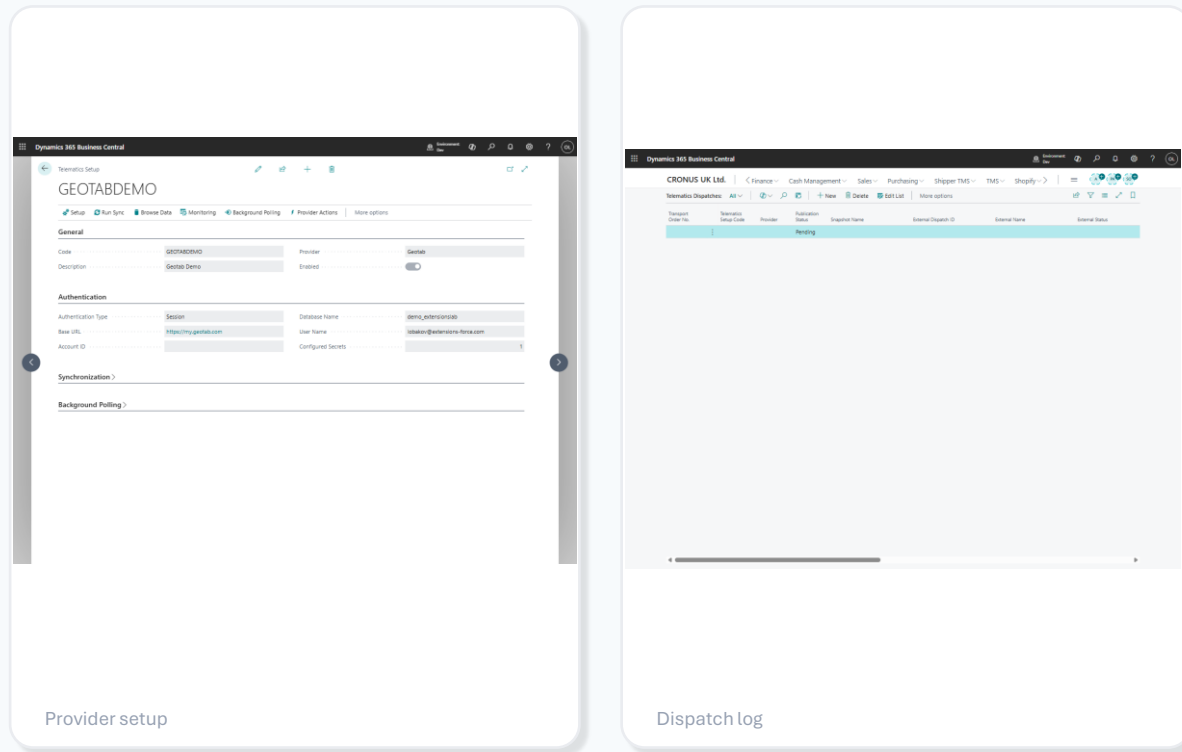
Dynamics 365 Business Central

Telematics Setup

GEOTABDEMO

Setup Run Sync Browse Data Monitoring Background Polling Provider Actions More options

General

| | | | |
|---|---|---|---|
| Code | GEOTABDEMO | Provider | Geotab |
| Description | Geotab Demo | Enabled | |

Authentication

| | | | |
|---|---|---|---|
| Authentication Type | Session | Database Name | demo_extensionslab |
| Base URL | https://my.geotab.com | User Name | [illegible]@extensions-force.com |
| Account ID | | Configured Secrets | 1 |

Synchronization >

Background Polling >

Provider setup

Dynamics 365 Business Central

CRONUS UK Ltd. | < Finance Cash Management Sales Purchasing Shipper TMS TMS Shopify >

Telematics Dispatches: All | + New Delete Edit List | More options

| Transport Order No. | Telematics Setup Code | Provider | Publication Status | Snapshot Name | External Dispatch ID | External Name | External Status |
|---|---|---|---|---|---|---|---|
| | | | Pending | | | | |

Dispatch log